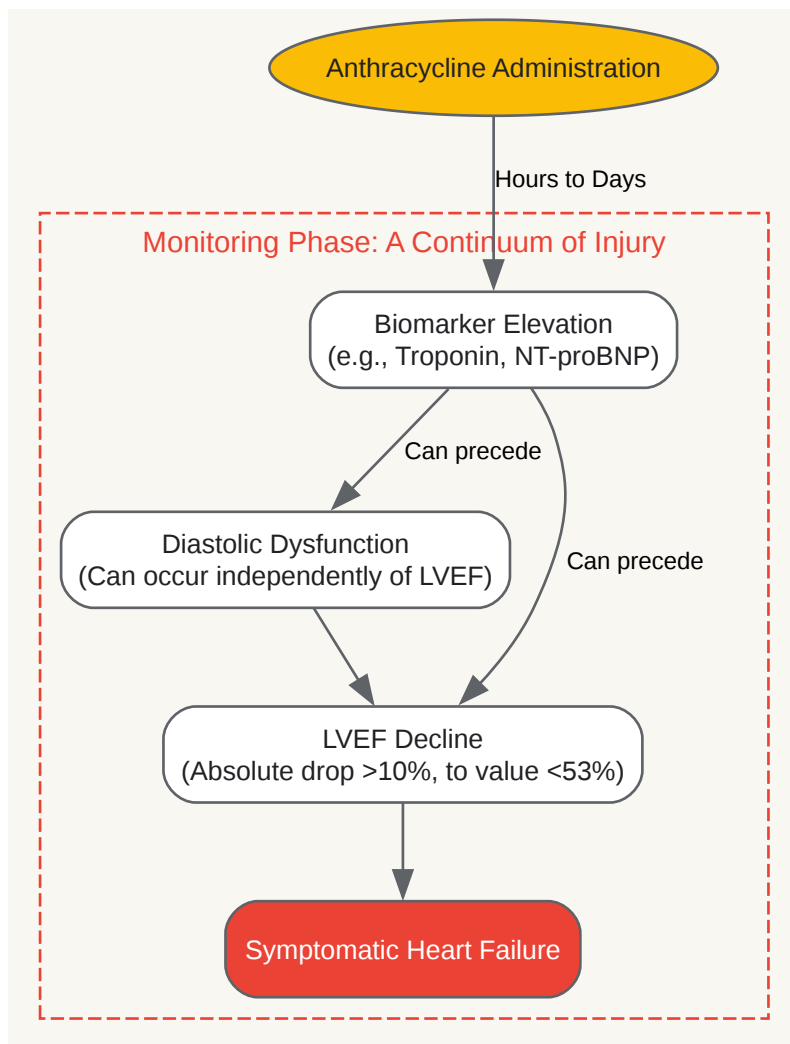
Anthracycline Administration

Hours to Days

Monitoring Phase: A Continuum of Injury

Biomarker Elevation
(e.g., Troponin, NT-proBNP)

Can precede

Can precede

Diastolic Dysfunction
(Can occur independently of LVEF)

LVEF Decline
(Absolute drop >10%, to value <53%)

Symptomatic Heart Failure